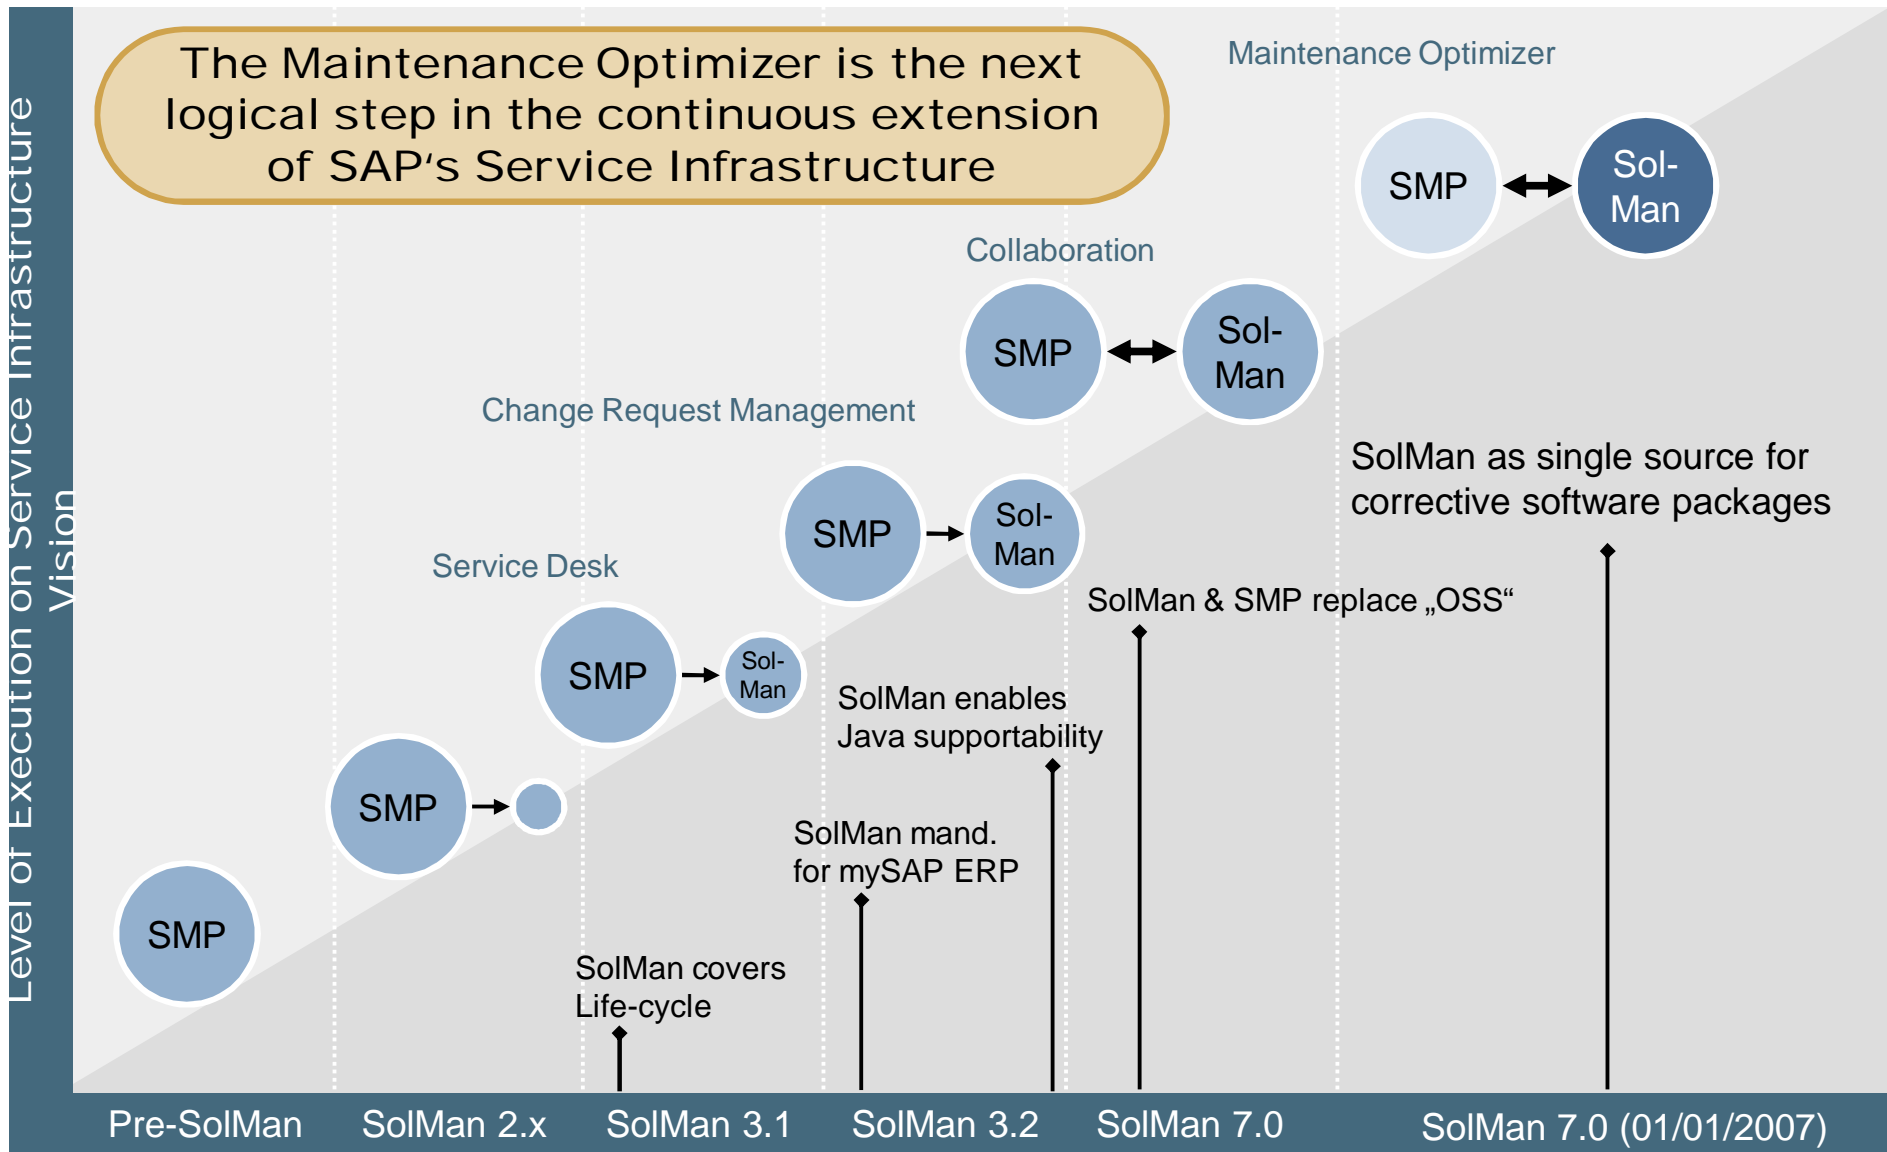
Level of Execution on Service Infrastructure Vision

The Maintenance Optimizer is the next logical step in the continuous extension of SAP's Service Infrastructure

Maintenance Optimizer

SMP

Sol-Man

Collaboration

SMP

Sol-Man

Change Request Management

SMP

Sol-Man

Service Desk

SMP

Sol-Man

SMP

SMP

SolMan as single source for corrective software packages

SolMan & SMP replace „OSS“

SolMan enables Java supportability

SolMan mand. for mySAP ERP

SolMan covers Life-cycle

Pre-SolMan

SolMan 2.x

SolMan 3.1

SolMan 3.2

SolMan 7.0

SolMan 7.0 (01/01/2007)